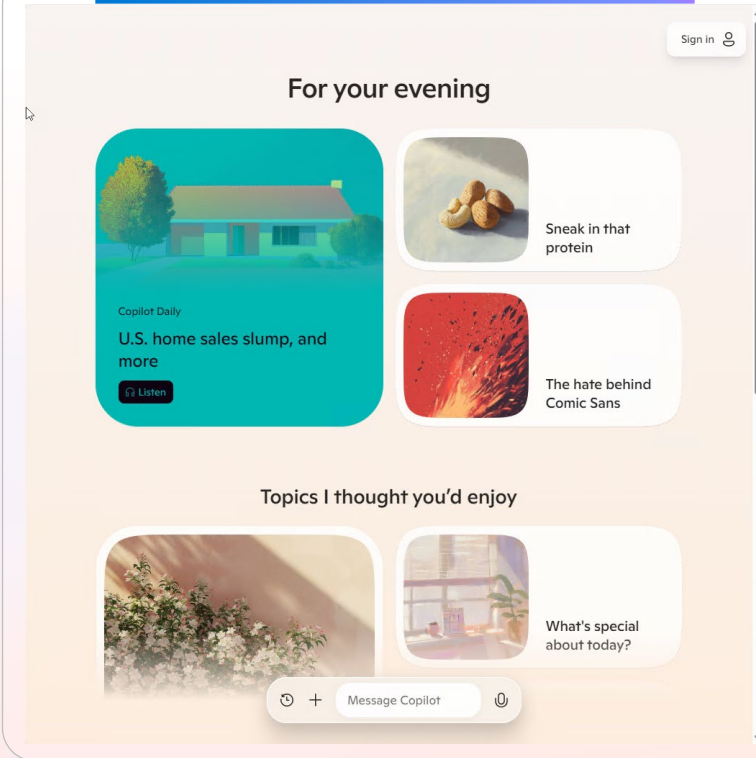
Sign in

For your evening

Copilot Daily

U.S. home sales slump, and more

Listen

Sneak in that protein

The hate behind Comic Sans

Topics I thought you'd enjoy

What's special about today?

Message Copilot